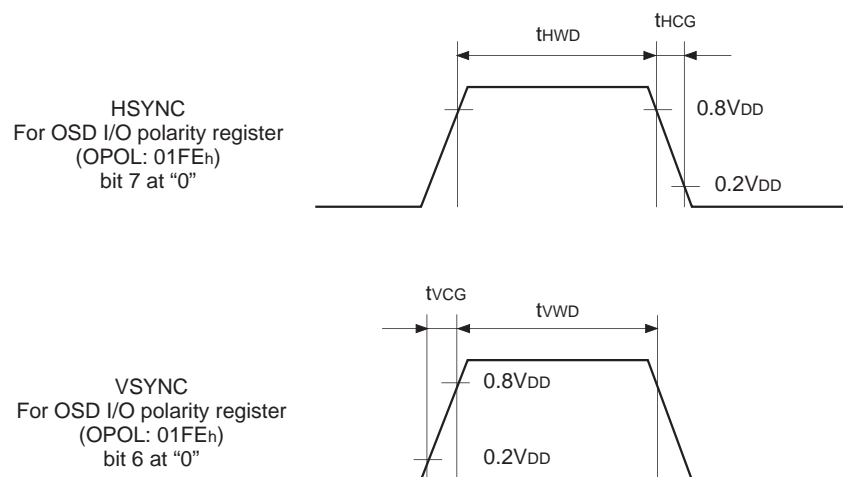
HSYNC
For OSD I/O polarity register
(OPOL: 01FEh)
bit 7 at "0"

$t_{HWD}$

$t_{HCG}$

$0.8V_{DD}$

$0.2V_{DD}$

VSYNC
For OSD I/O polarity register
(OPOL: 01FEh)
bit 6 at "0"

$t_{VCG}$

$t_{VWD}$

$0.8V_{DD}$

$0.2V_{DD}$